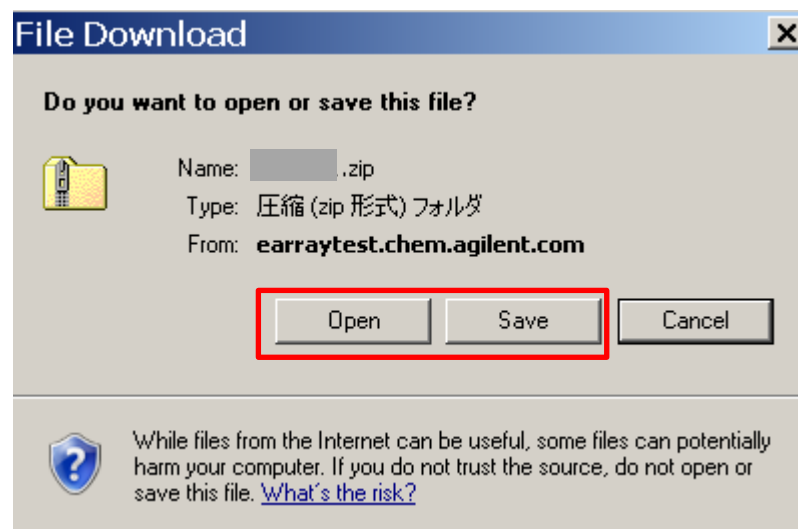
File Download

Do you want to open or save this file?

Name: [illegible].zip

Type: 圧縮 (zip 形式) フォルダ

From: earraytest.chem.agilent.com

Open Save Cancel

While files from the Internet can be useful, some files can potentially harm your computer. If you do not trust the source, do not open or save this file. What's the risk?